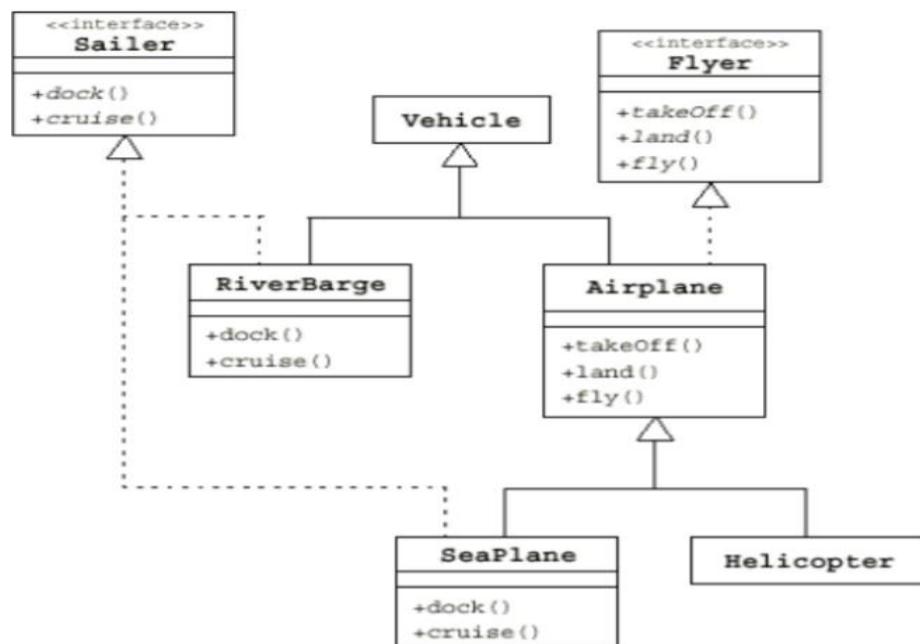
<<interface>>
Sailer

+dock()
+cruise()

Vehicle

<<interface>>
Flyer

+takeOff()
+land()
+fly()

RiverBarge

+dock()
+cruise()

Airplane

+takeOff()
+land()
+fly()

SeaPlane

+dock()
+cruise()

Helicopter